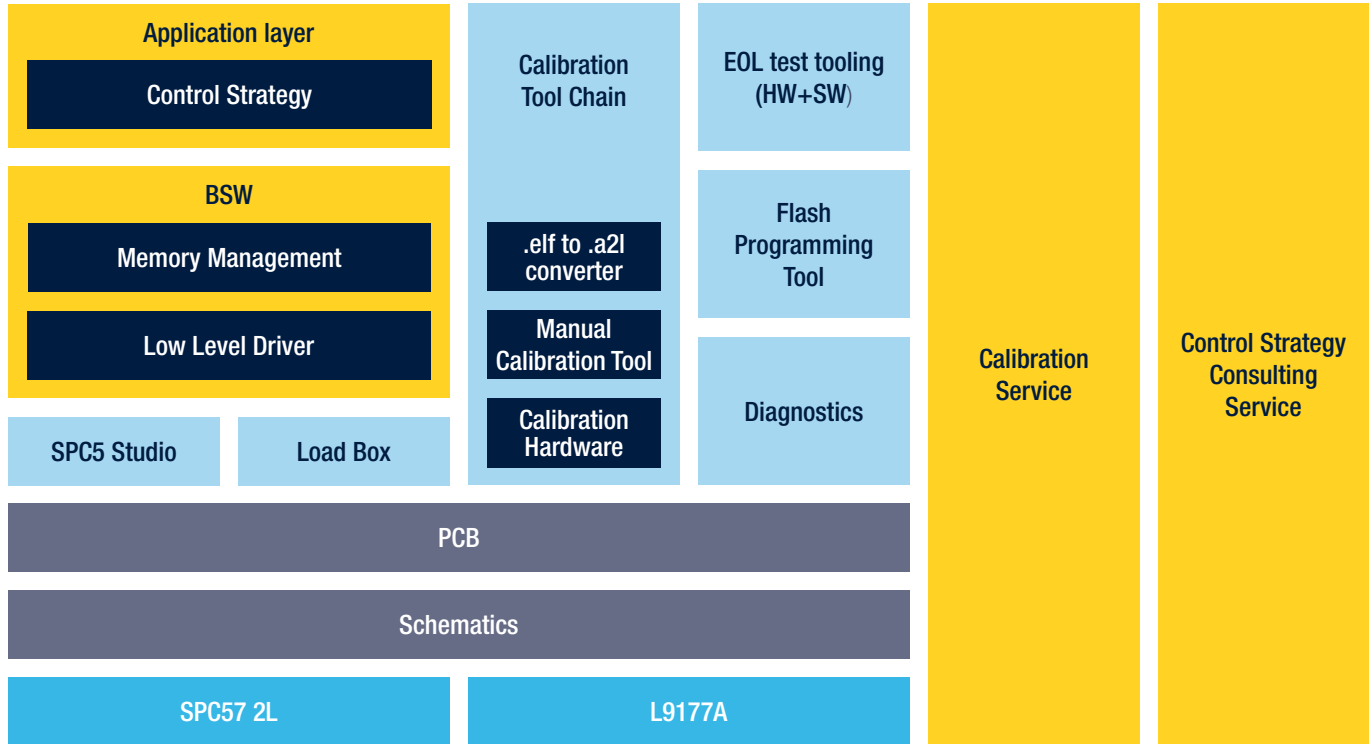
Application layer

Control Strategy

BSW

Memory Management

Low Level Driver

SPC5 Studio

Load Box

Calibration Tool Chain

.elf to .a2l converter

Manual Calibration Tool

Calibration Hardware

EOL test tooling (HW+SW)

Flash Programming Tool

Diagnostics

Calibration Service

Control Strategy Consulting Service

PCB

Schematics

SPC57 2L

L9177A